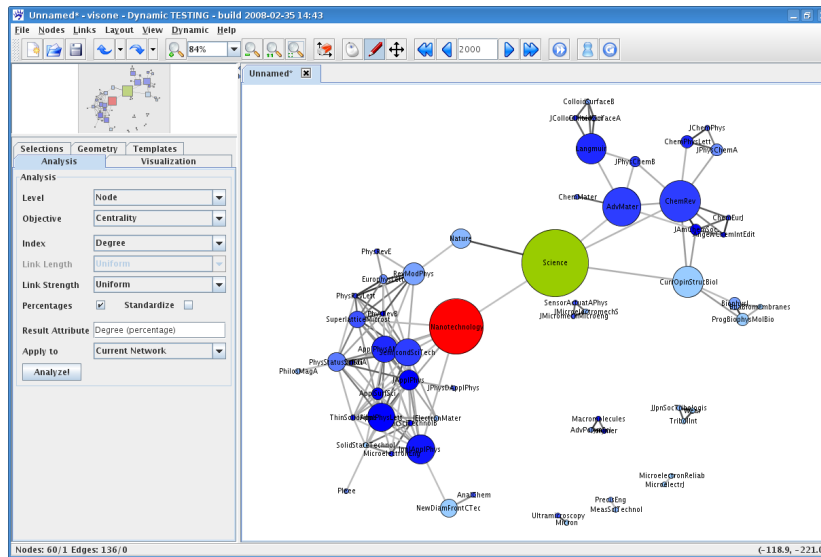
Unnamed* - visone - Dynamic TESTING - build 2008-02-35 14:43

File Nodes Links Layout View Dynamic Help

84%

2000

Unnamed*

Selections Geometry Templates
Analysis Visualization

Analysis
Level Node
Objective Centrality
Index Degree
Link Length Uniform
Link Strength Uniform
Percentages ✔ Standardize
Result Attribute Degree (percentage)
Apply to Current Network
Analyze!

ColloidSurfaceB
JColloidInterfaceA
Langmuir
JPhysChemB
JChemPhys
ChemComm
JPhysChemA
ChemMater
AdvMater
ChemRev
ChemEurJ
JAmChemSoc
AngewChemIntEdit
Nature
Science
PhysRevE
EurophysLett
RevModPhys
PhysRevLett
PhysRevB
Superlattice
Nanotechnology
CurrOpinStructBiol
BiochimBiophysActaBiomembranes
ProgBiophysMolBio
SensorActuatAPhys
JMicroelectromechS
JMicromechMicroeng
ApplPhysLett
SemicondSciTech
PhysStatusSolidiA
PhilosMagA
JApplPhys
JPhysDApplPhys
ApplSurfSci
ThinSolidFilms
ElectronMater
SolidStateTechnol
MicroelectronEng
JVacSciTechnolB
MacromolMolecules
AdvPolymer
JJpnSocTribologis
TribolInt
MicroelectronReliab
MicroelectrJ
PrecisEng
MeasSciTechnol
Ptree
AnalChem
NewDiamFrontCTec
Ultramicroscopy
Micron

Nodes: 60/1 Edges: 136/0
(-118.9, -221.0